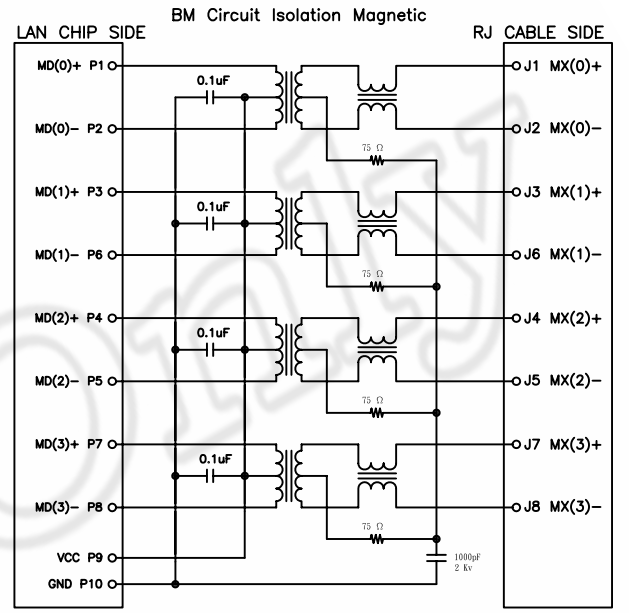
BM Circuit Isolation Magnetic

LAN CHIP SIDE

RJ CABLE SIDE

MD(0)+ P1

MD(0)− P2

MD(1)+ P3

MD(1)− P6

MD(2)+ P4

MD(2)− P5

MD(3)+ P7

MD(3)− P8

VCC P9

GND P10

0.1uF

0.1uF

0.1uF

0.1uF

75 Ω

75 Ω

75 Ω

75 Ω

1000pF
2 Kv

J1 MX(0)+

J2 MX(0)−

J3 MX(1)+

J6 MX(1)−

J4 MX(2)+

J5 MX(2)−

J7 MX(3)+

J8 MX(3)−